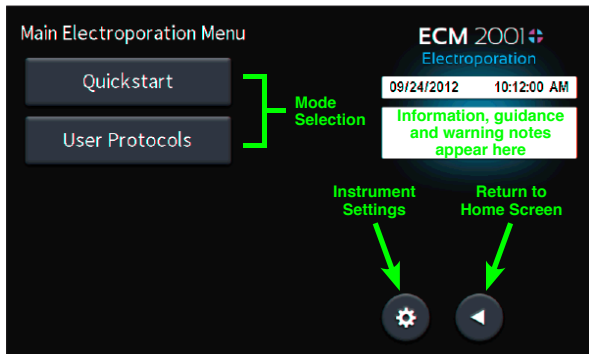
Main Electroporation Menu

Quickstart

User Protocols

Mode Selection

ECM 2001+
Electroporation

09/24/2012 10:12:00 AM

Information, guidance and warning notes appear here

Instrument Settings

Return to Home Screen